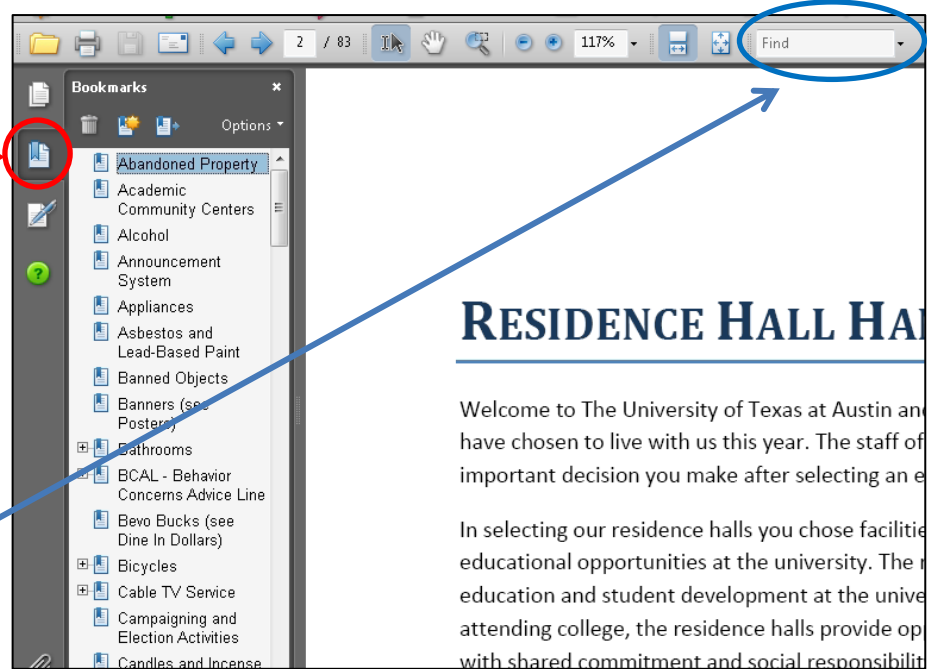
2 / 83 117% Find

Bookmarks ×
Options

Abandoned Property
Academic Community Centers
Alcohol
Announcement System
Appliances
Asbestos and Lead-Based Paint
Banned Objects
Banners (see Posters)
Bathrooms
BCAL - Behavior Concerns Advice Line
Bevo Bucks (see Dine In Dollars)
Bicycles
Cable TV Service
Campaigning and Election Activities
Candles and Incense

RESIDENCE HALL HA

Welcome to The University of Texas at Austin an have chosen to live with us this year. The staff of important decision you make after selecting an e

In selecting our residence halls you chose faciliti educational opportunities at the university. The education and student development at the unive attending college, the residence halls provide op with shared commitment and social responsibilit